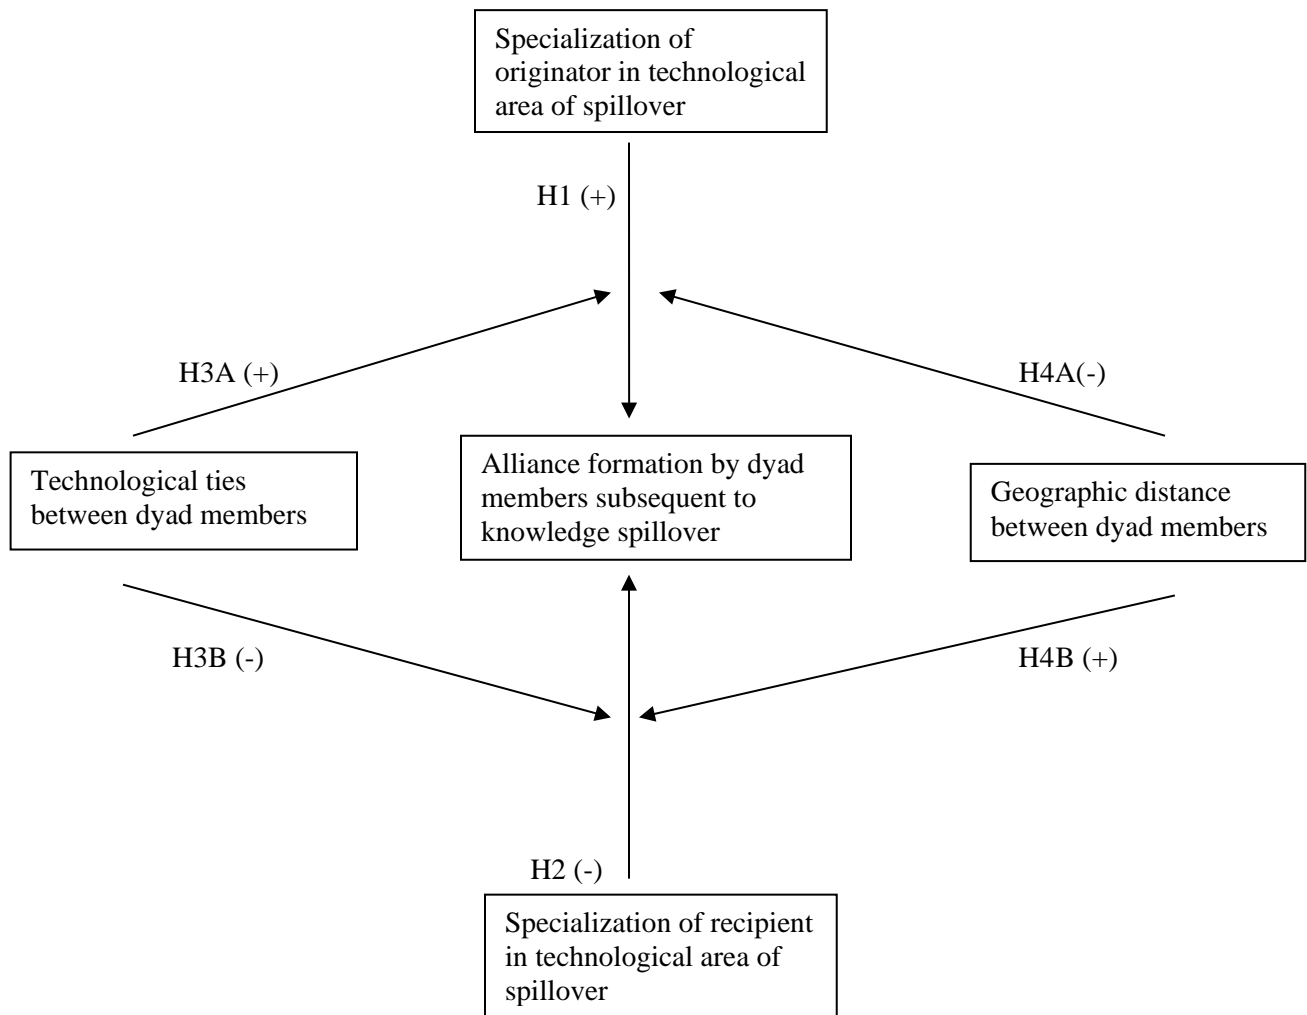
Specialization of originator in technological area of spillover

H1 (+)

H3A (+)

H4A(-)

Technological ties between dyad members

Alliance formation by dyad members subsequent to knowledge spillover

Geographic distance between dyad members

H3B (-)

H4B (+)

H2 (-)

Specialization of recipient in technological area of spillover